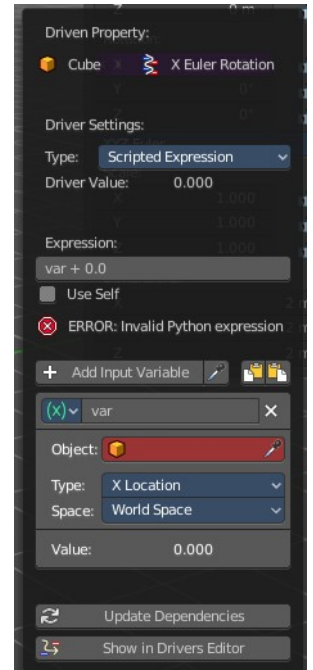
Driven Property:

Cube X Euler Rotation

Driver Settings:

Type: Scripted Expression

Driver Value: 0.000

Expression:

var + 0.0

Use Self

ERROR: Invalid Python expression

Add Input Variable

(x) var

Object:

Type: X Location

Space: World Space

Value: 0.000

Update Dependencies

Show in Drivers Editor